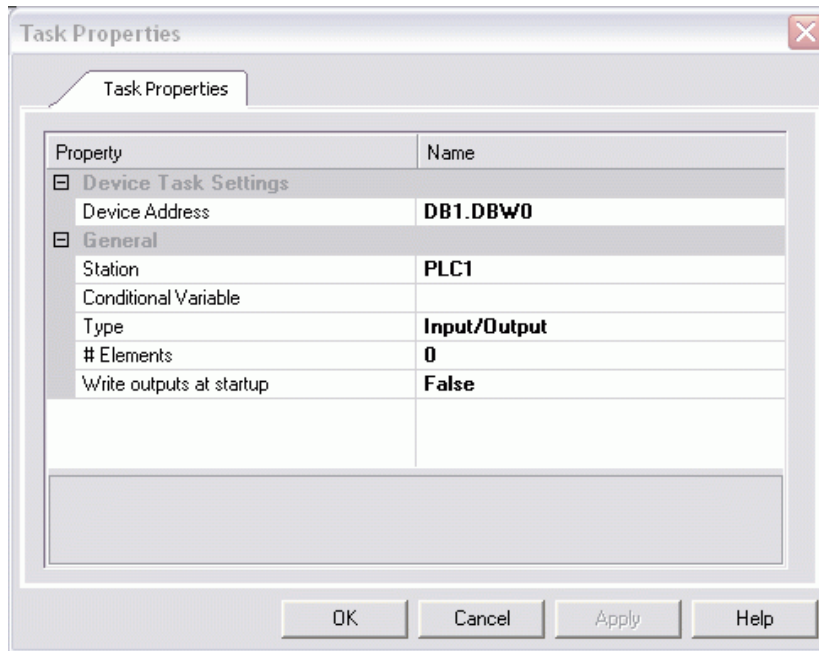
Task Properties

Task Properties

| Property | Name |
|---|---|
| ⊟ Device Task Settings | |
| Device Address | DB1.DBW0 |
| ⊟ General | |
| Station | PLC1 |
| Conditional Variable | |
| Type | Input/Output |
| # Elements | 0 |
| Write outputs at startup | False |

OK Cancel Apply Help